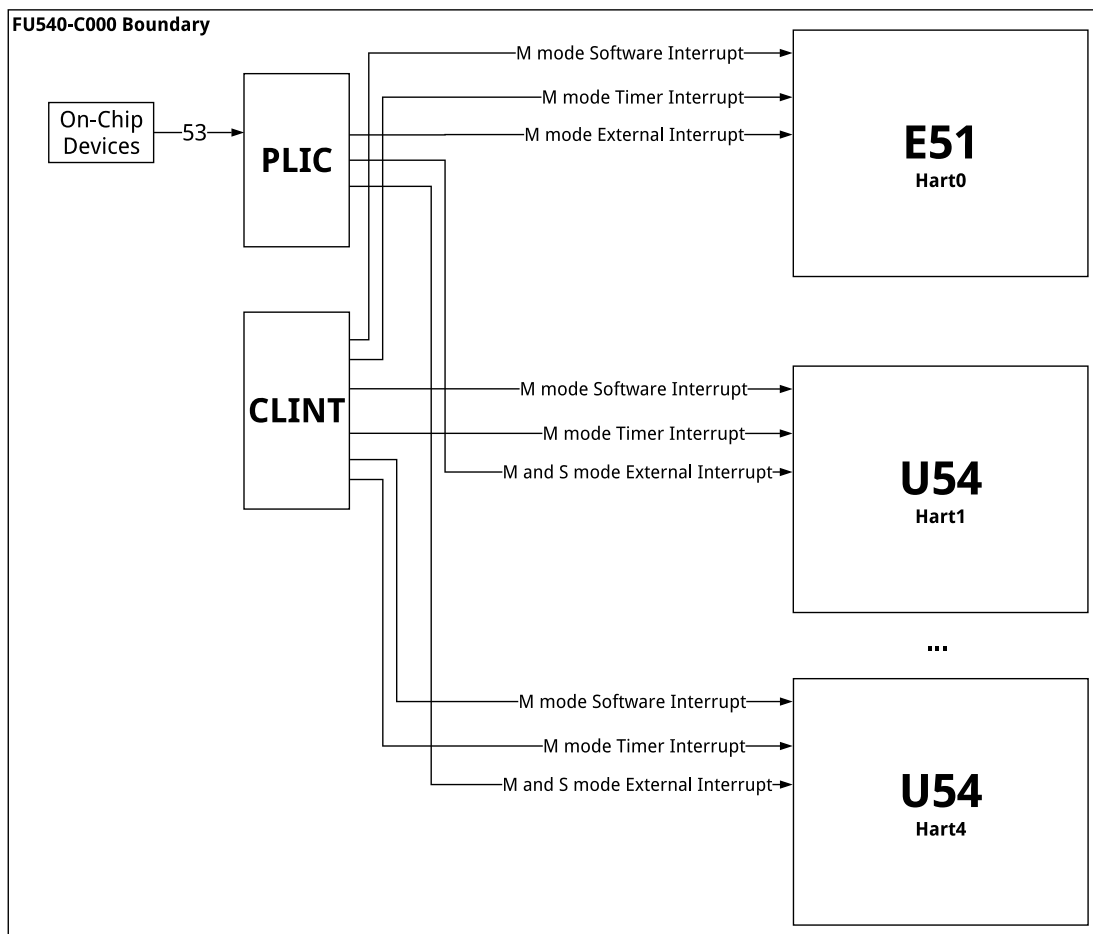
FU540-C000 Boundary

On-Chip Devices

53

PLIC

CLINT

M mode Software Interrupt

M mode Timer Interrupt

M mode External Interrupt

E51
Hart0

M mode Software Interrupt

M mode Timer Interrupt

M and S mode External Interrupt

U54
Hart1

...

M mode Software Interrupt

M mode Timer Interrupt

M and S mode External Interrupt

U54
Hart4